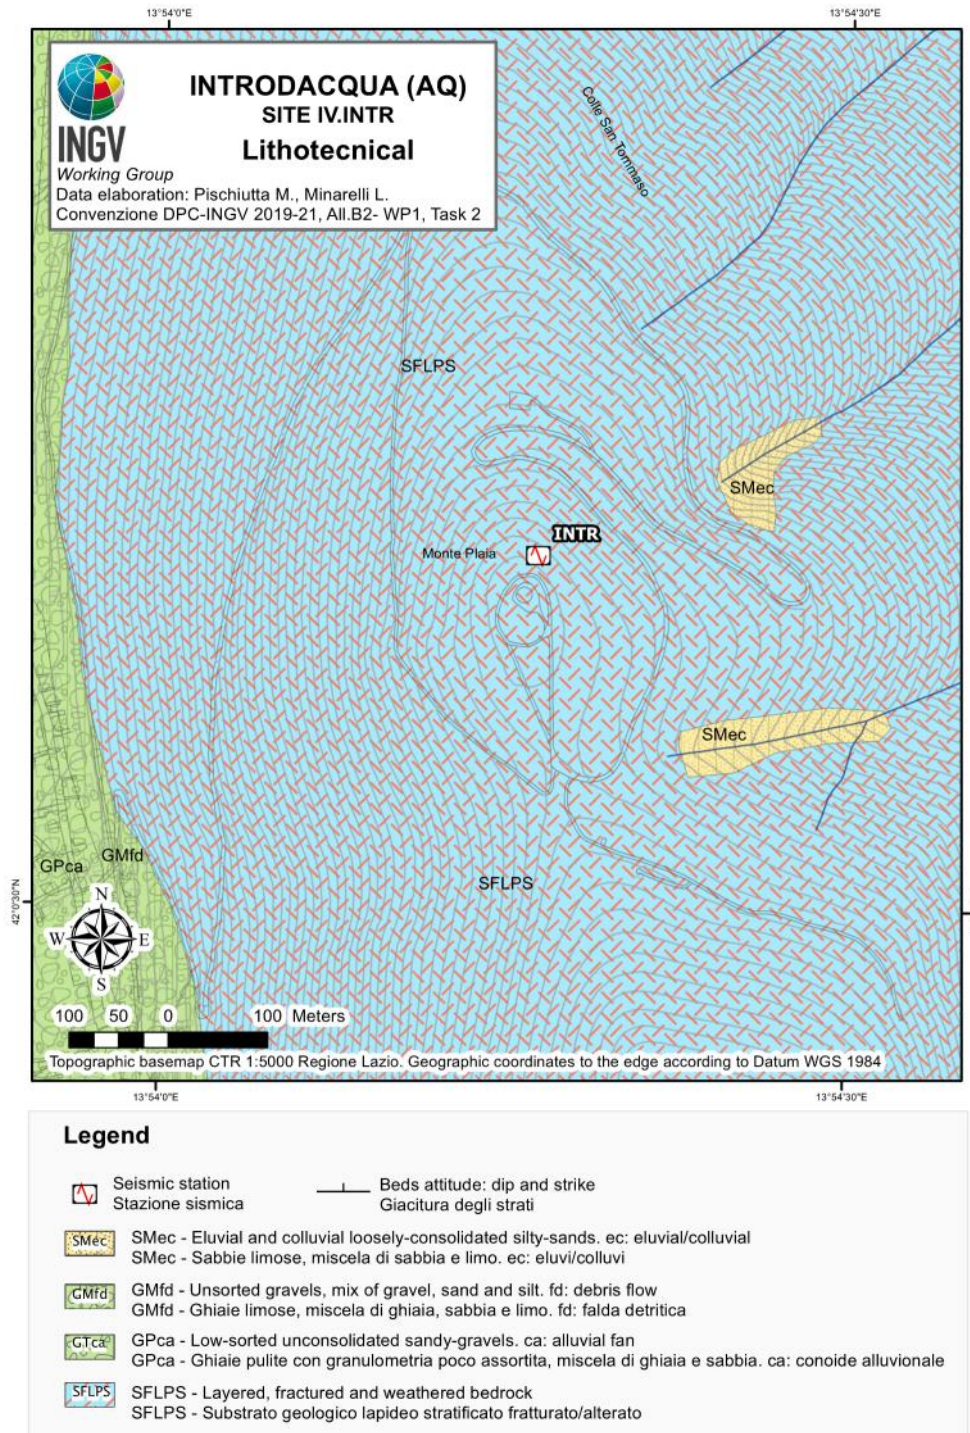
13°54'0"E
13°54'30"E

INGV
Working Group
INTRODACQUA (AQ)
SITE IV.INTR
Lithotecnical
Data elaboration: Pischiutta M., Minarelli L.
Convenzione DPC-INGV 2019-21, All.B2- WP1, Task 2

Colle San Tommaso

SFLPS

SMec

INTR
Monte Plaia

SMec

GPca
GMfd

SFLPS

42°0'30"N

N
W E
S

100 50 0 100 Meters

Topographic basemap CTR 1:5000 Regione Lazio. Geographic coordinates to the edge according to Datum WGS 1984

13°54'0"E
13°54'30"E

Legend

Seismic station
Stazione sismica

Beds attitude: dip and strike
Giacitura degli strati

SMec
SMec - Eluvial and colluvial loosely-consolidated silty-sands. ec: eluvial/colluvial
SMec - Sabbie limose, miscela di sabbia e limo. ec: eluvi/colluvi

GMfd
GMfd - Unsorted gravels, mix of gravel, sand and silt. fd: debris flow
GMfd - Ghiaie limose, miscela di ghiaia, sabbia e limo. fd: falda detritica

GTca
GPca - Low-sorted unconsolidated sandy-gravels. ca: alluvial fan
GPca - Ghiaie pulite con granulometria poco assortita, miscela di ghiaia e sabbia. ca: conoide alluvionale

SFLPS
SFLPS - Layered, fractured and weathered bedrock
SFLPS - Substrato geologico lapideo stratificato fratturato/alterato